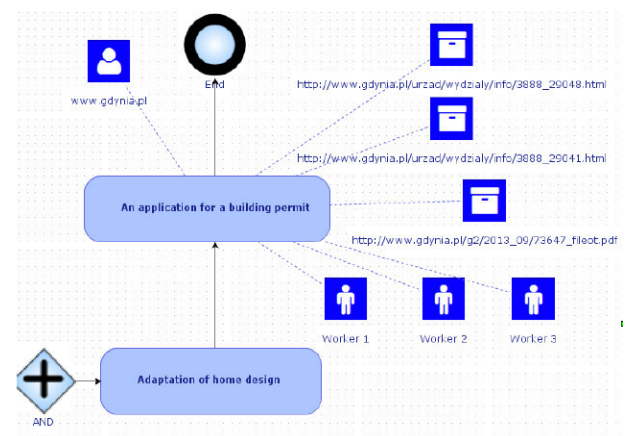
www.gdynia.pl

End

http://www.gdynia.pl/urzad/wydzialy/info/3888_29048.html

http://www.gdynia.pl/urzad/wydzialy/info/3888_29041.html

An application for a building permit

http://www.gdynia.pl/g2/2013_09/73647_fileot.pdf

Worker 1

Worker 2

Worker 3

AND

Adaptation of home design